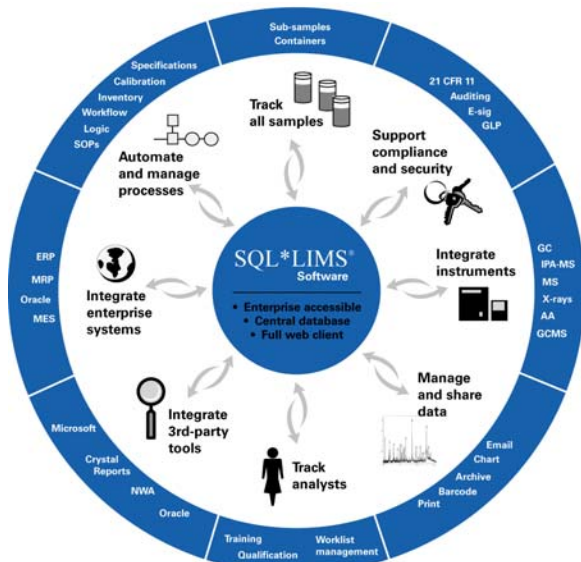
Sub-samples
Containers

21 CFR 11
Auditing
E-sig
GLP

GC
IPA-MS
MS
X-rays
AA
GCMS

Email
Chart
Archive
Barcode
Print

Training
Qualification
Worklist management

Microsoft
Crystal Reports
NWA
Oracle

ERP
MRP
Oracle
MES

Specifications
Calibration
Inventory
Workflow
Logic
SOPs

Track all samples

Support compliance and security

Integrate instruments

Manage and share data

Track analysts

Integrate 3rd-party tools

Integrate enterprise systems

Automate and manage processes

SQL*LIMS®
Software

• Enterprise accessible
• Central database
• Full web client